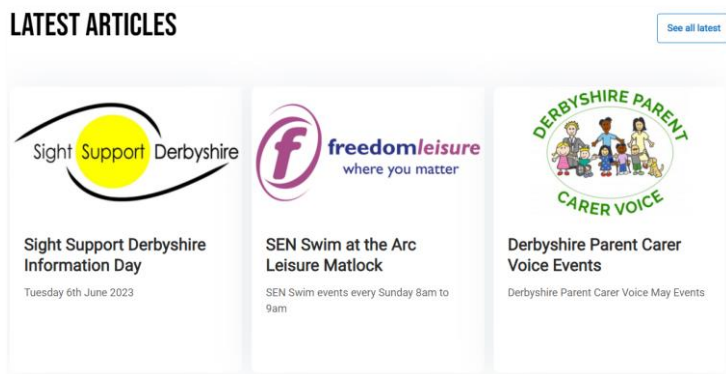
LATEST ARTICLES

See all latest

Sight Support Derbyshire

Sight Support Derbyshire Information Day

Tuesday 6th June 2023

f freedomleisure where you matter

SEN Swim at the Arc Leisure Matlock

SEN Swim events every Sunday 8am to 9am

DERBYSHIRE PARENT CARER VOICE

Derbyshire Parent Carer Voice Events

Derbyshire Parent Carer Voice May Events